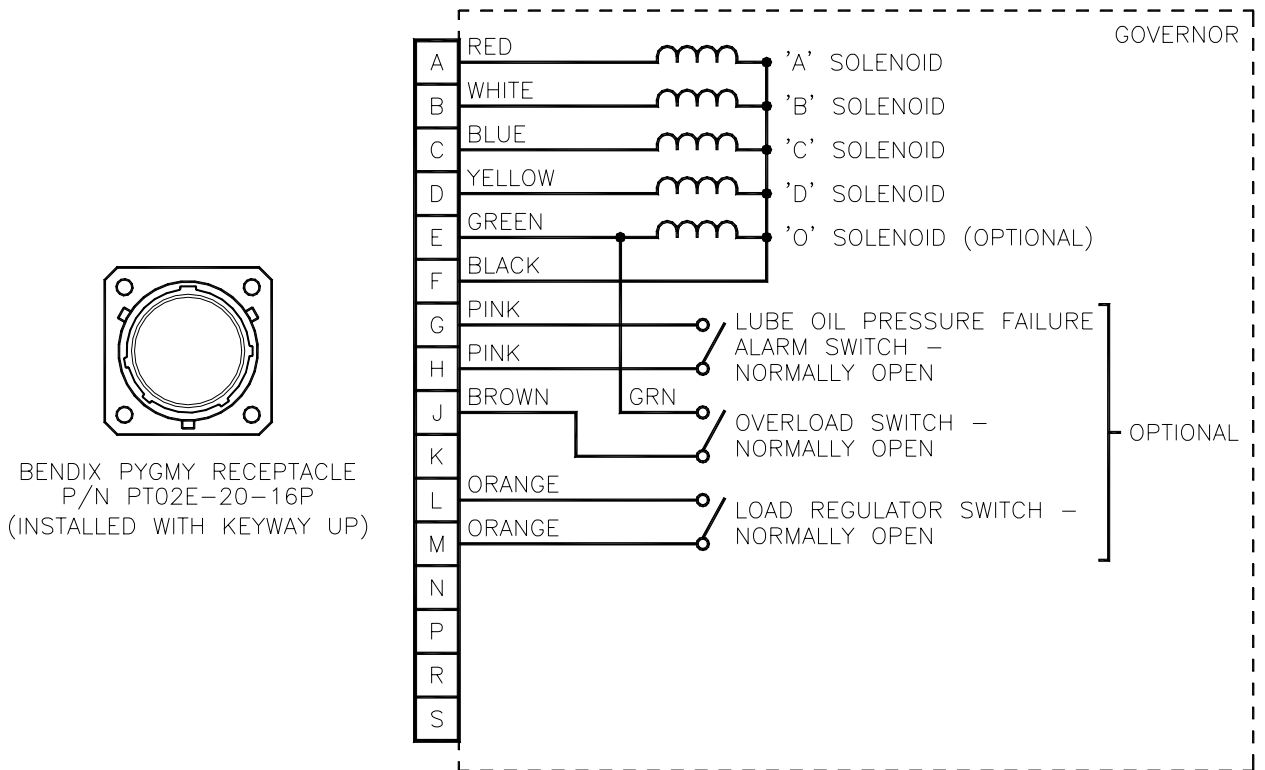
BENDIX PYGMY RECEPTACLE
P/N PT02E-20-16P
(INSTALLED WITH KEYWAY UP)

GOVERNOR

A
B
C
D
E
F
G
H
J
K
L
M
N
P
R
S

RED
WHITE
BLUE
YELLOW
GREEN
BLACK
PINK
PINK
BROWN
GRN
ORANGE
ORANGE

'A' SOLENOID
'B' SOLENOID
'C' SOLENOID
'D' SOLENOID
'O' SOLENOID (OPTIONAL)

LUBE OIL PRESSURE FAILURE ALARM SWITCH – NORMALLY OPEN
OVERLOAD SWITCH – NORMALLY OPEN
LOAD REGULATOR SWITCH – NORMALLY OPEN

OPTIONAL